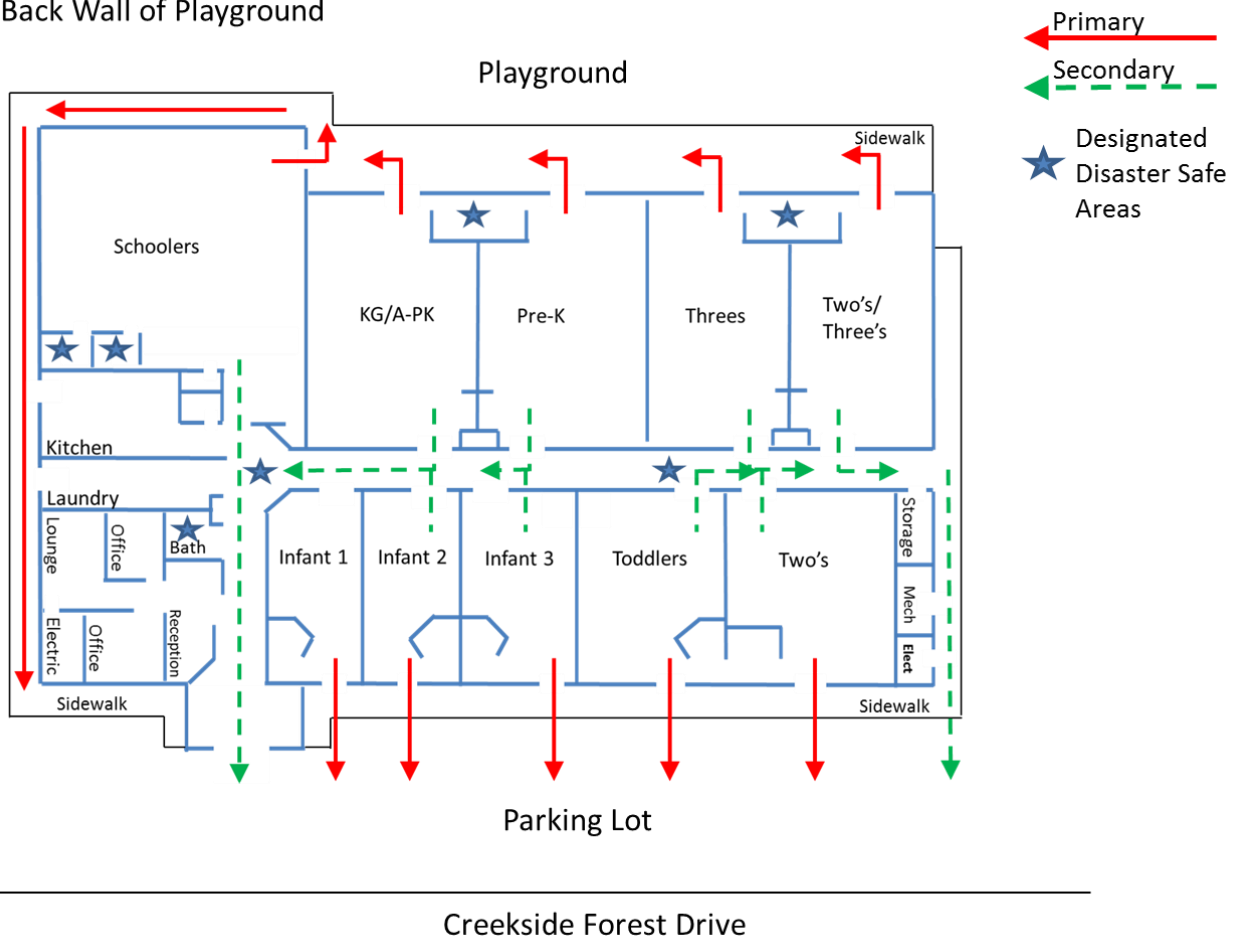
Back Wall of Playground

Primary

Secondary

Designated Disaster Safe Areas

Playground

Sidewalk

Schoolers

KG/A-PK

Pre-K

Threes

Two's/ Three's

Kitchen

Laundry

Lounge

Office

Bath

Infant 1

Infant 2

Infant 3

Toddlers

Two's

Storage

Mech

Elect

Electric

Office

Reception

Sidewalk

Sidewalk

Parking Lot

Creekside Forest Drive